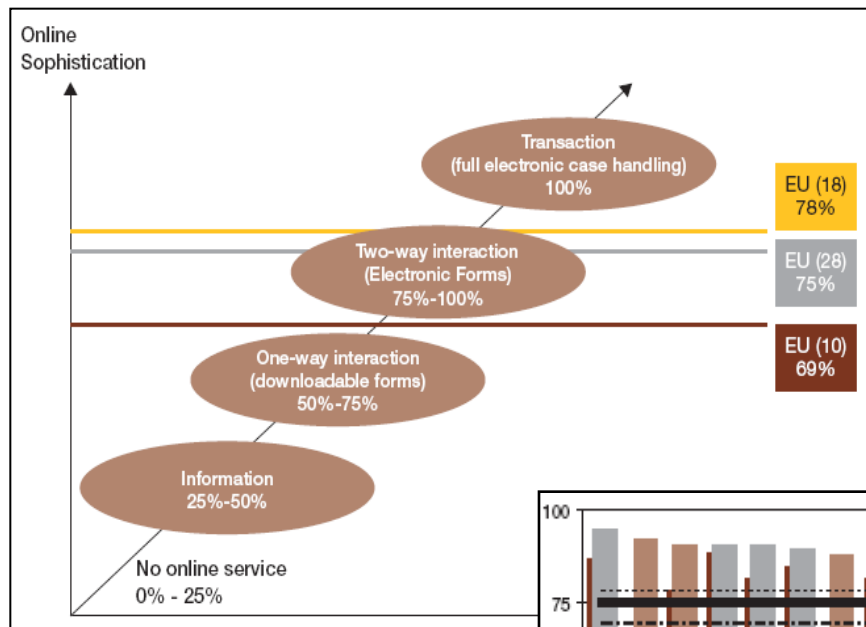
Online Sophistication

Transaction (full electronic case handling) 100%

EU (18) 78%

Two-way interaction (Electronic Forms) 75%-100%

EU (28) 75%

EU (10) 69%

One-way interaction (downloadable forms) 50%-75%

Information 25%-50%

No online service 0% - 25%

100

75